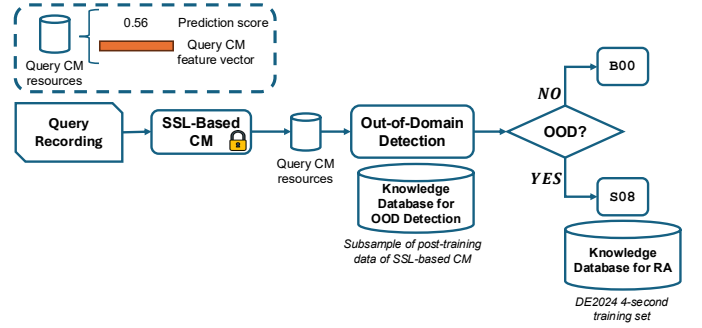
Query CM resources

0.56 Prediction score

Query CM feature vector

Query Recording

SSL-Based CM

Query CM resources

Out-of-Domain Detection

Knowledge Database for OOD Detection

Subsample of post-training data of SSL-based CM

OOD?

NO

B00

YES

S08

Knowledge Database for RA

DE2024 4-second training set